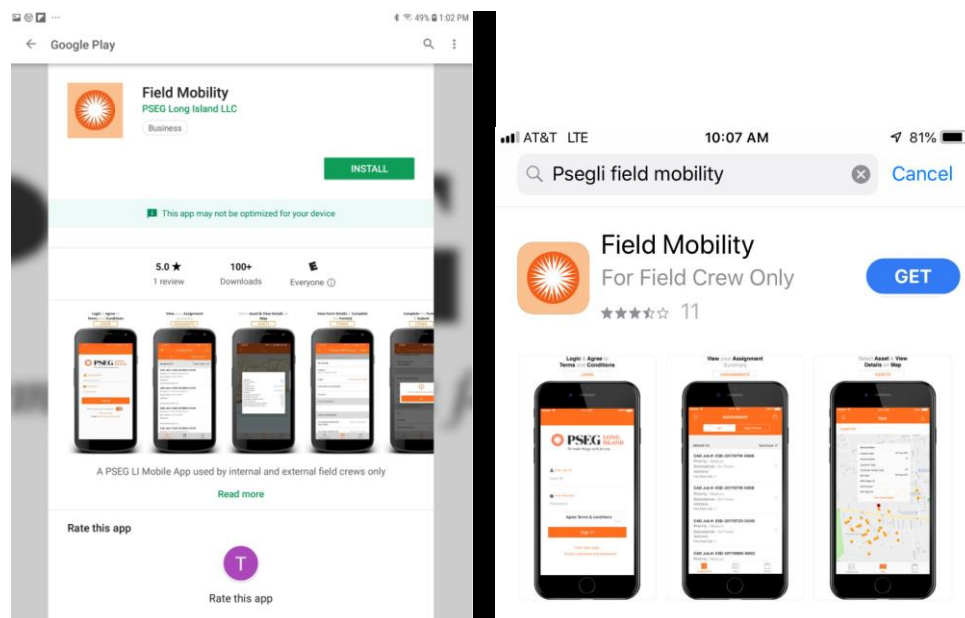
49% 1:02 PM

Google Play

Field Mobility
PSEG Long Island LLC
Business

INSTALL

This app may not be optimized for your device

5.0 ★
1 review

100+
Downloads

Everyone

Login | Agree Terms and Conditions

View your Assignment

Select Asset & View Details on Map

View Form Details | Complete the Form

Complete | Submit

A PSEG LI Mobile App used by internal and external field crews only

Read more

Rate this app

T

Rate this app

AT&T LTE 10:07 AM 81%

Psegli field mobility

Cancel

Field Mobility
For Field Crew Only
11

GET

Login | Agree to Terms and Conditions

View your Assignment Summary

Select Asset & View Details on Map

PSEG LONG ISLAND

Agree Terms & Conditions

Sign in